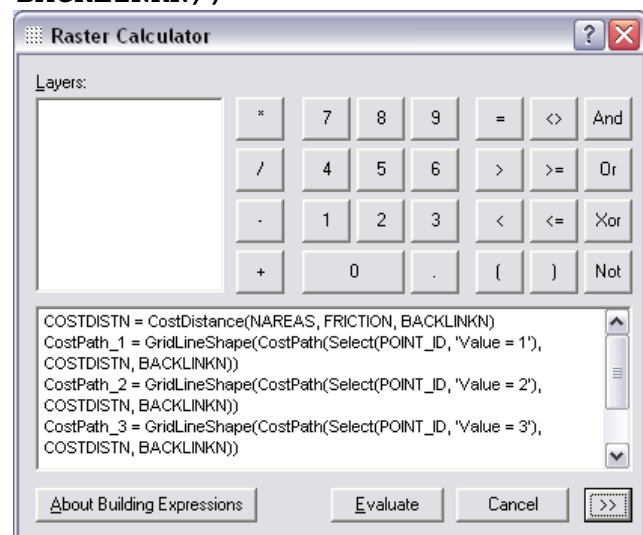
BACKLINKN))

Raster Calculator

Layers:

| * | 7 | 8 | 9 | = | <> | And |
|---|---|---|---|---|---|---|
| / | 4 | 5 | 6 | > | >= | Or |
| - | 1 | 2 | 3 | < | <= | Xor |
| + | 0 | | . | ( | ) | Not |

COSTDISTN = CostDistance(NAREAS, FRICTION, BACKLINKN)
CostPath_1 = GridLineShape(CostPath(Select(POINT_ID, 'Value = 1'), COSTDISTN, BACKLINKN))
CostPath_2 = GridLineShape(CostPath(Select(POINT_ID, 'Value = 2'), COSTDISTN, BACKLINKN))
CostPath_3 = GridLineShape(CostPath(Select(POINT_ID, 'Value = 3'), COSTDISTN, BACKLINKN))

About Building Expressions | Evaluate | Cancel | >>